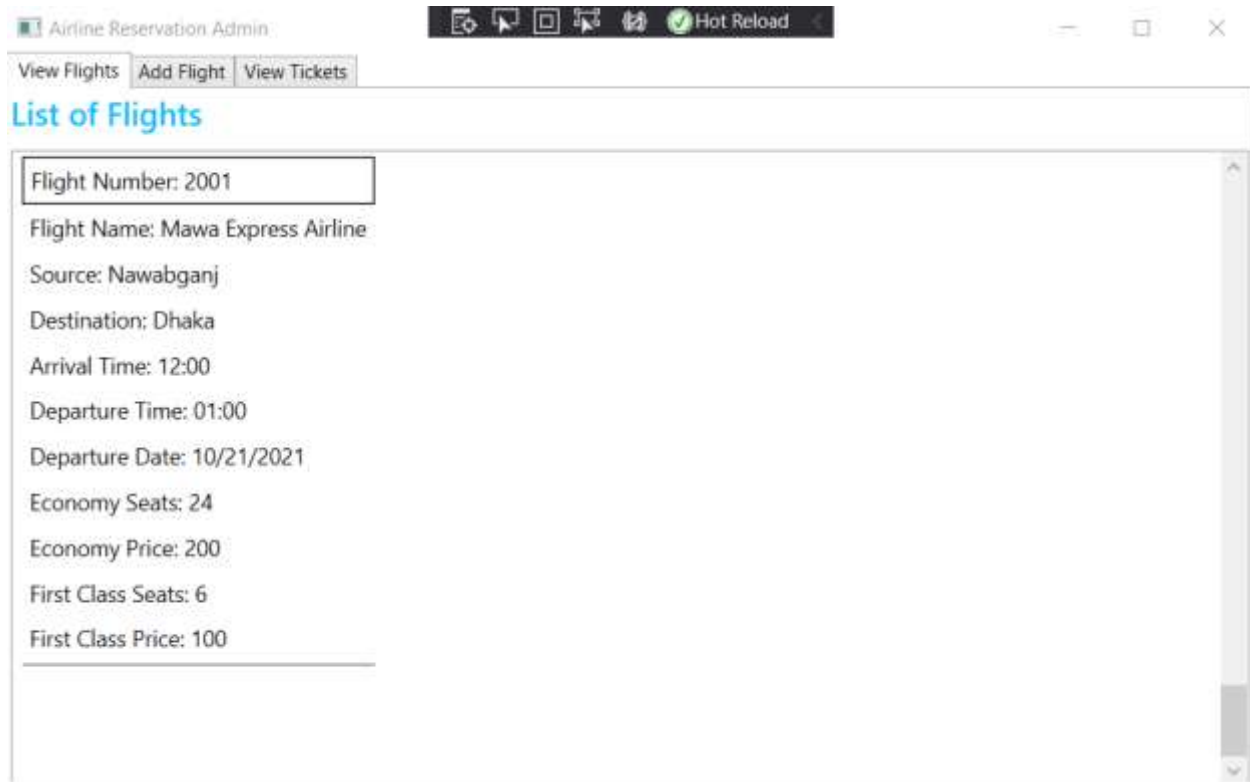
Airline Reservation Admin

Hot Reload

View Flights | Add Flight | View Tickets

List of Flights

Flight Number: 2001

Flight Name: Mawa Express Airline

Source: Nawabganj

Destination: Dhaka

Arrival Time: 12:00

Departure Time: 01:00

Departure Date: 10/21/2021

Economy Seats: 24

Economy Price: 200

First Class Seats: 6

First Class Price: 100